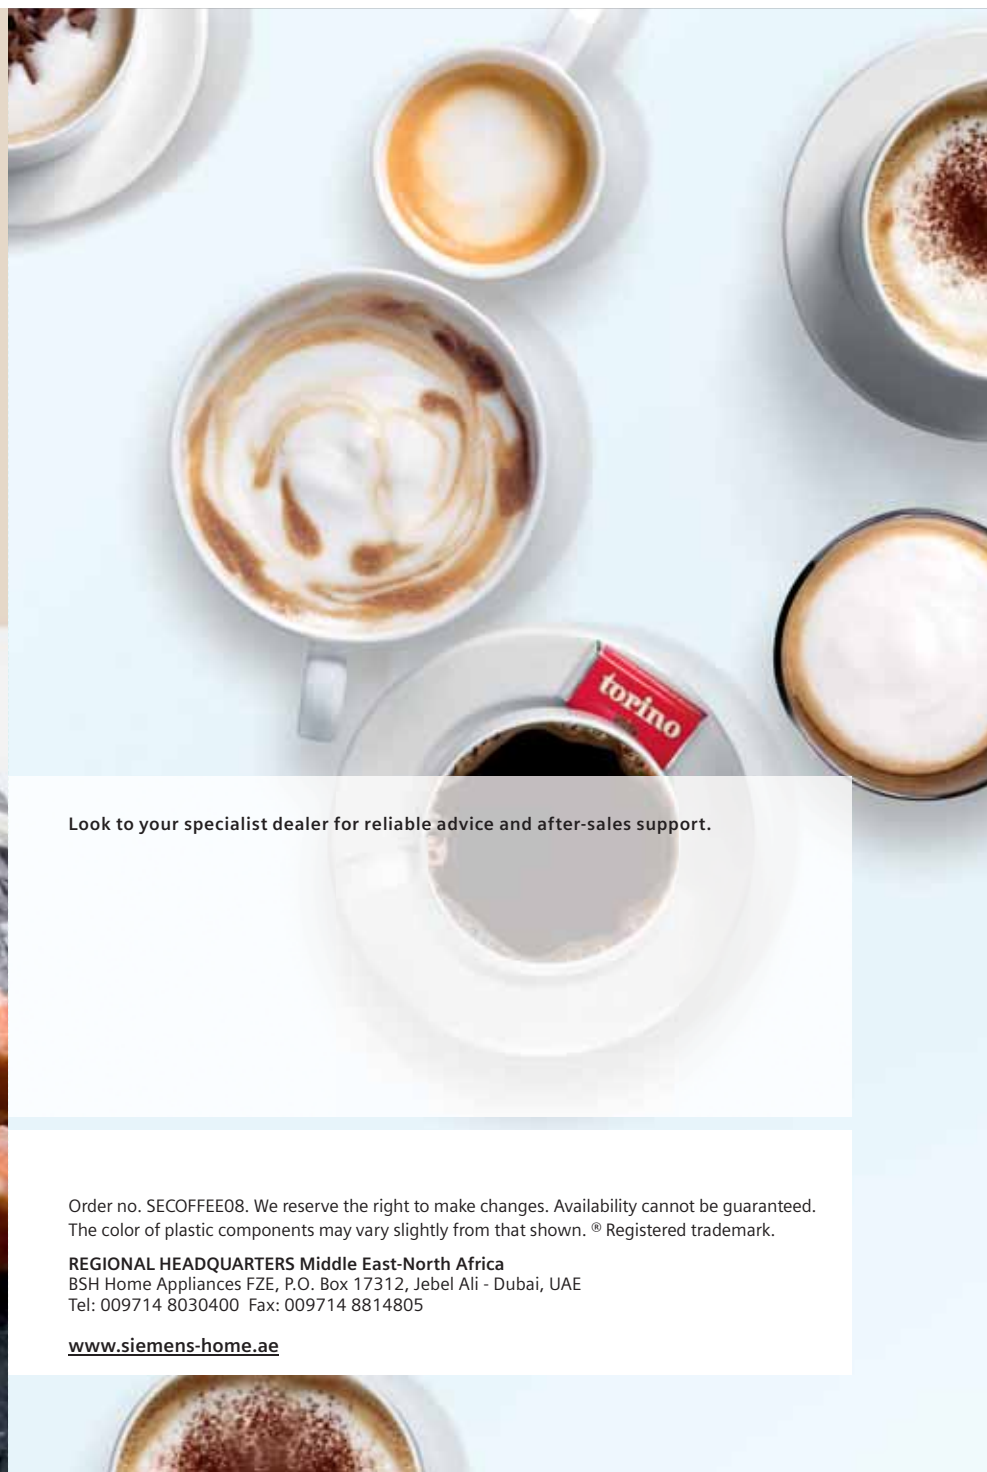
torino

Look to your specialist dealer for reliable advice and after-sales support.

Order no. SECOFFEE08. We reserve the right to make changes. Availability cannot be guaranteed. The color of plastic components may vary slightly from that shown. ® Registered trademark.

**REGIONAL HEADQUARTERS Middle East-North Africa**
BSH Home Appliances FZE, P.O. Box 17312, Jebel Ali - Dubai, UAE
Tel: 009714 8030400 Fax: 009714 8814805

www.siemens-home.ae